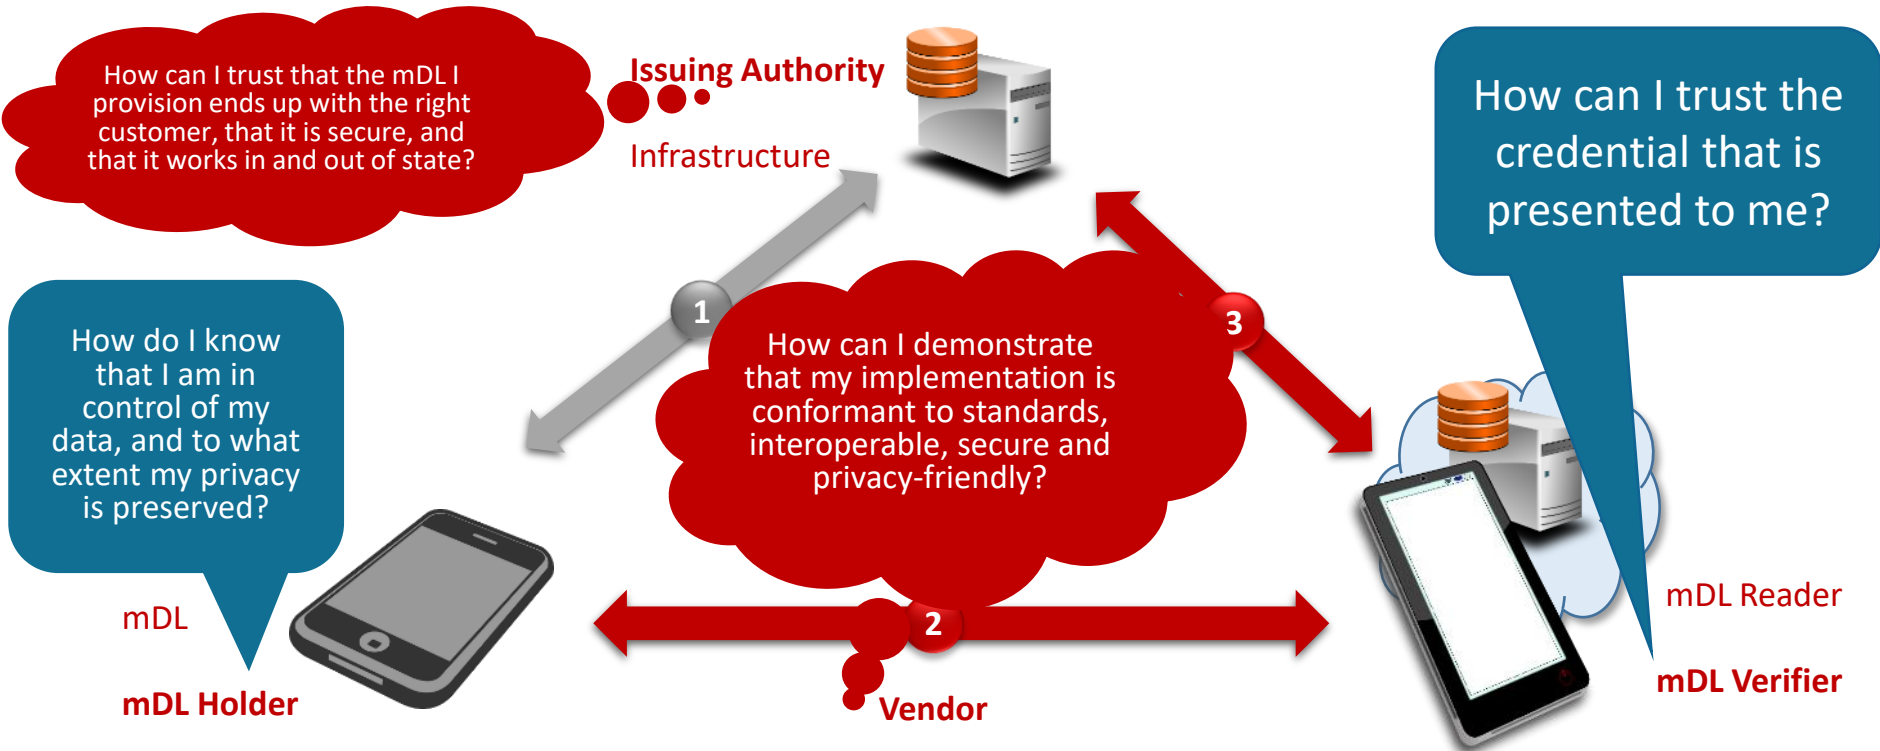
How can I trust that the mDL I provision ends up with the right customer, that it is secure, and that it works in and out of state?

Issuing Authority

Infrastructure

How can I trust the credential that is presented to me?

How do I know that I am in control of my data, and to what extent my privacy is preserved?

1

How can I demonstrate that my implementation is conformant to standards, interoperable, secure and privacy-friendly?

3

mDL

mDL Holder

2

Vendor

mDL Reader

mDL Verifier